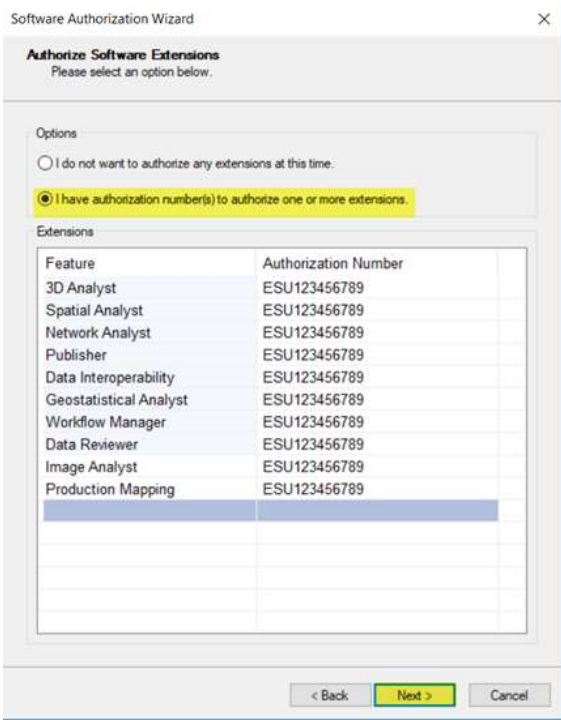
Software Authorization Wizard

×

Authorize Software Extensions
Please select an option below.

Options

I do not want to authorize any extensions at this time.

I have authorization number(s) to authorize one or more extensions.

Extensions

| Feature | Authorization Number |
|---|---|
| 3D Analyst | ESU123456789 |
| Spatial Analyst | ESU123456789 |
| Network Analyst | ESU123456789 |
| Publisher | ESU123456789 |
| Data Interoperability | ESU123456789 |
| Geostatistical Analyst | ESU123456789 |
| Workflow Manager | ESU123456789 |
| Data Reviewer | ESU123456789 |
| Image Analyst | ESU123456789 |
| Production Mapping | ESU123456789 |

< Back
Next >
Cancel